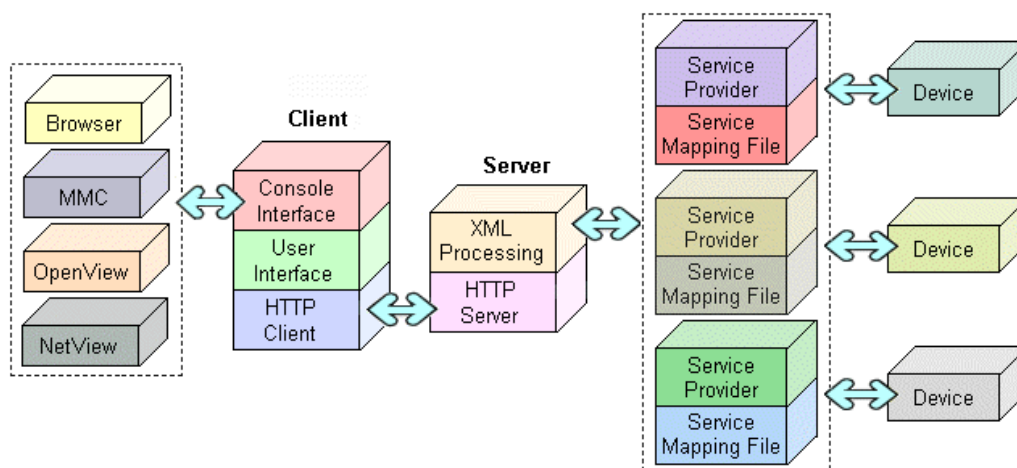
Browser

MMC

OpenView

NetView

Client

Console Interface

User Interface

HTTP Client

Server

XML Processing

HTTP Server

Service Provider

Service Mapping File

Service Provider

Service Mapping File

Service Provider

Service Mapping File

Device

Device

Device